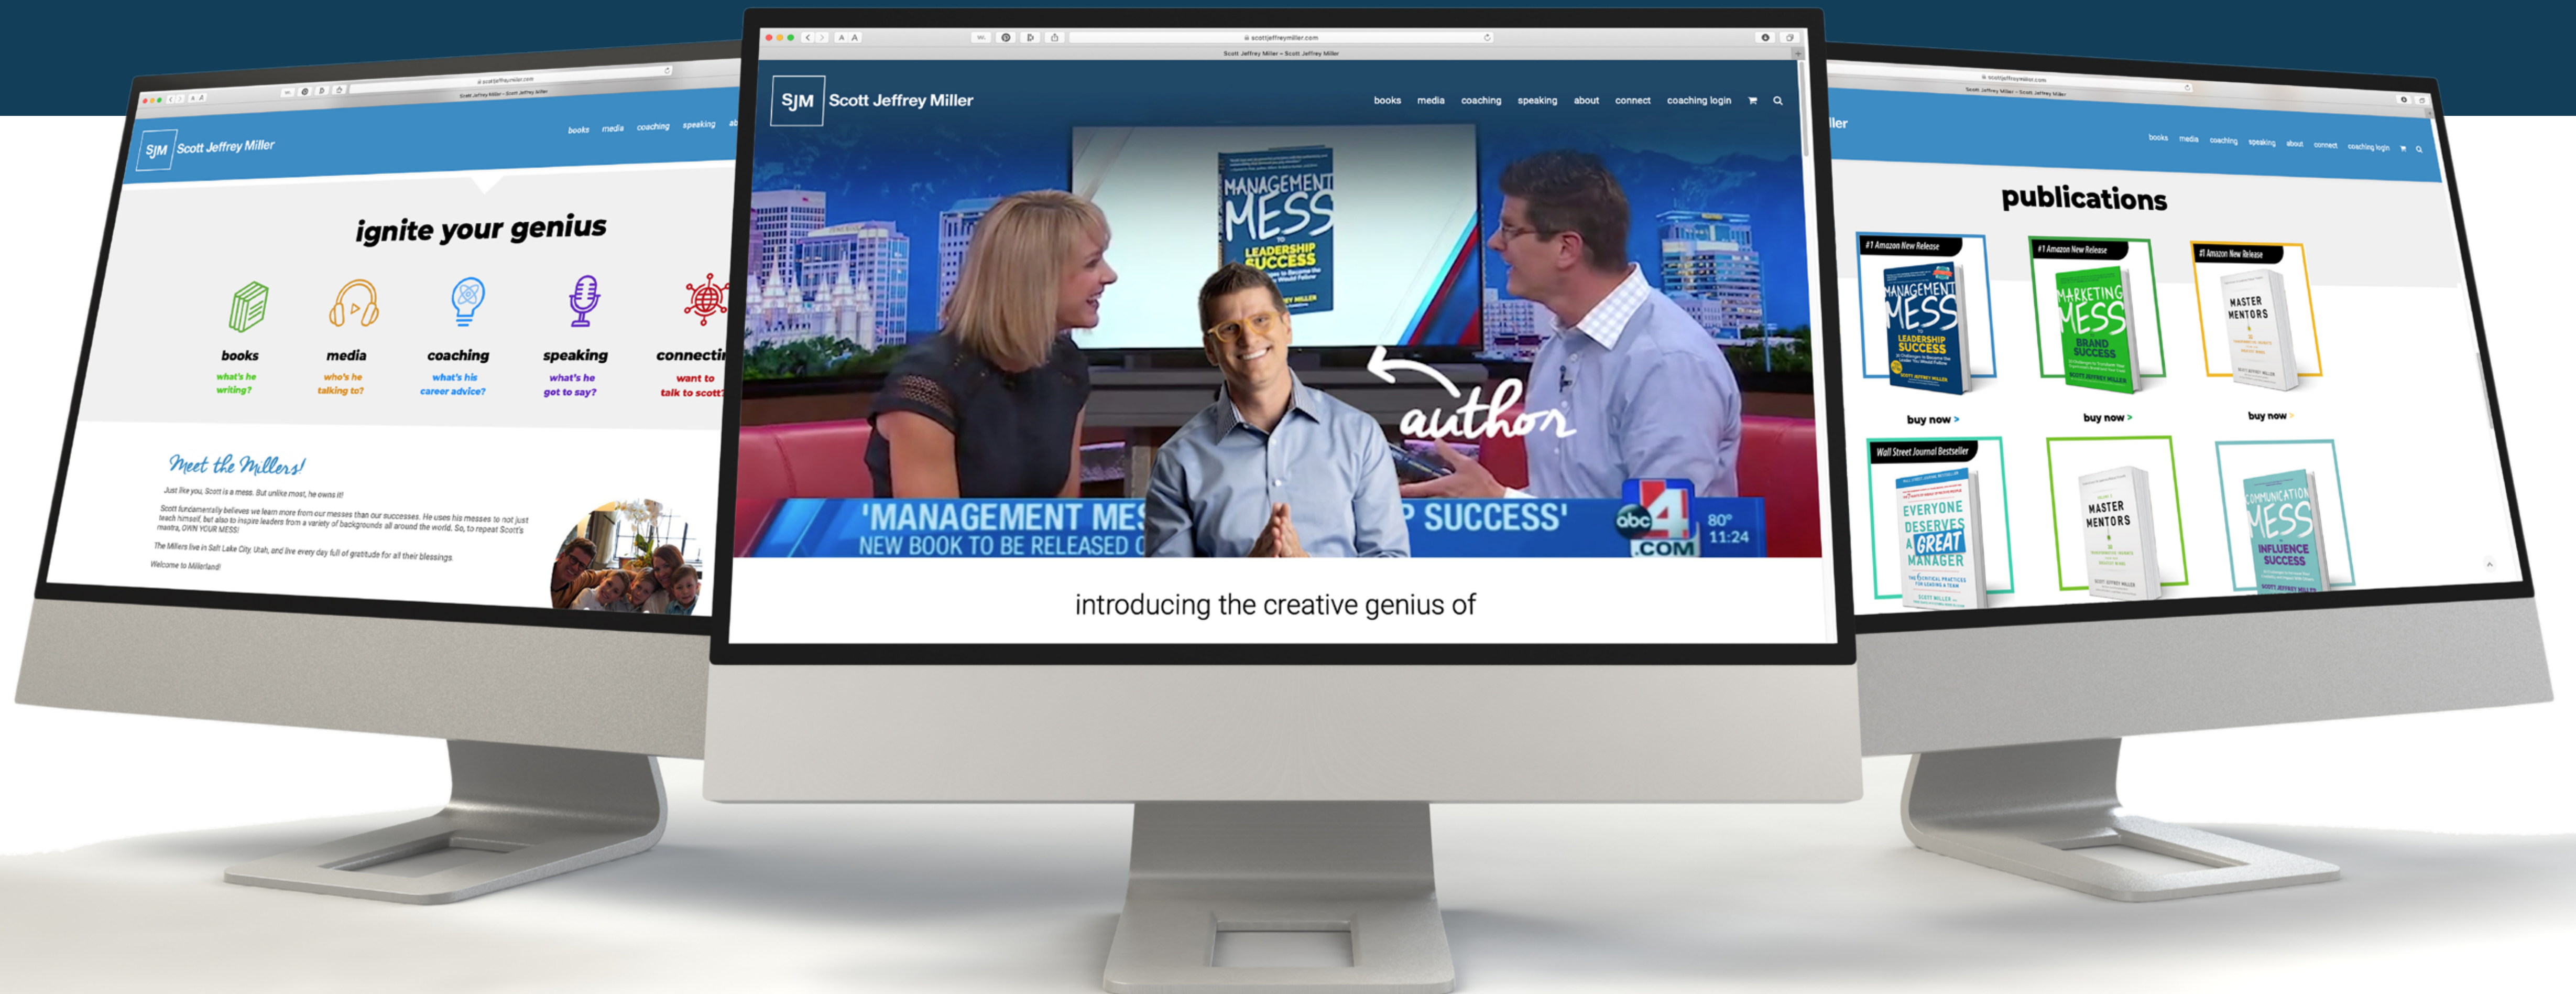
scottjeffreymiller.com

Scott Jeffrey Miller – Scott Jeffrey Miller

SJM Scott Jeffrey Miller

books media coaching speaking about connect coaching login

ignite your genius

books
what's he writing?

media
who's he talking to?

coaching
what's his career advice?

speaking
what's he got to say?

connecti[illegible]
want to talk to scott?

Meet the Millers!

Just like you, Scott is a mess. But unlike most, he owns it!

Scott fundamentally believes we learn more from our messes than our successes. He uses his messes to not just teach himself, but also to inspire leaders from a variety of backgrounds all around the world. So, to repeat Scott's mantra, OWN YOUR MESS!

The Millers live in Salt Lake City, Utah, and live every day full of gratitude for all their blessings.

Welcome to Millerland!

scottjeffreymiller.com

Scott Jeffrey Miller – Scott Jeffrey Miller

SJM Scott Jeffrey Miller

books media coaching speaking about connect coaching login

MANAGEMENT MESS TO LEADERSHIP SUCCESS

author

'MANAGEMENT MES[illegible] P SUCCESS'
NEW BOOK TO BE RELEASED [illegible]

abc 4 .COM 80° 11:24

introducing the creative genius of

scottjeffreymiller.com

Scott Jeffrey Miller – Scott Jeffrey Miller

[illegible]ller

books media coaching speaking about connect coaching login

publications

#1 Amazon New Release
MANAGEMENT MESS TO LEADERSHIP SUCCESS
SCOTT JEFFREY MILLER
buy now >

#1 Amazon New Release
MARKETING MESS TO BRAND SUCCESS
SCOTT JEFFREY MILLER
buy now >

#1 Amazon New Release
MASTER MENTORS
buy now >

Wall Street Journal Bestseller
EVERYONE DESERVES A GREAT MANAGER
SCOTT MILLER

MASTER MENTORS
SCOTT JEFFREY MILLER

COMMUNICATION MESS TO INFLUENCE SUCCESS
SCOTT JEFFREY MILLER